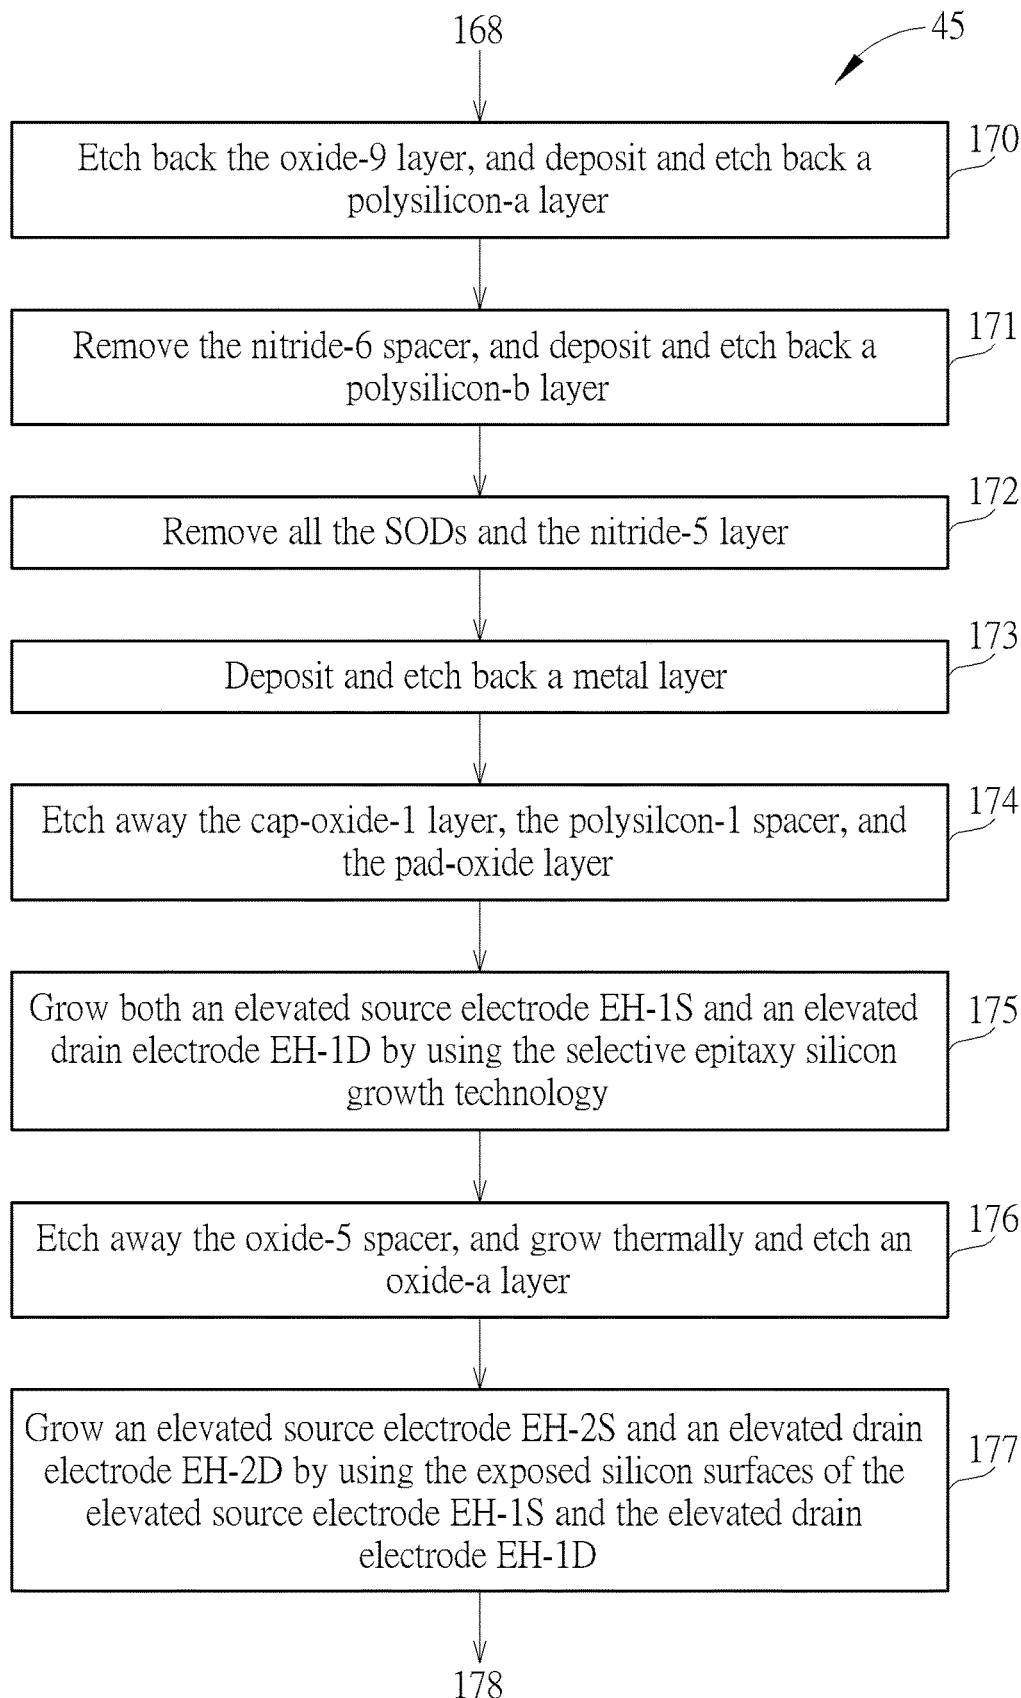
168

45

Etch back the oxide-9 layer, and deposit and etch back a polysilicon-a layer

170

Remove the nitride-6 spacer, and deposit and etch back a polysilicon-b layer

171

Remove all the SODs and the nitride-5 layer

172

Deposit and etch back a metal layer

173

Etch away the cap-oxide-1 layer, the polysilcon-1 spacer, and the pad-oxide layer

174

Grow both an elevated source electrode EH-1S and an elevated drain electrode EH-1D by using the selective epitaxy silicon growth technology

175

Etch away the oxide-5 spacer, and grow thermally and etch an oxide-a layer

176

Grow an elevated source electrode EH-2S and an elevated drain electrode EH-2D by using the exposed silicon surfaces of the elevated source electrode EH-1S and the elevated drain electrode EH-1D

177

178